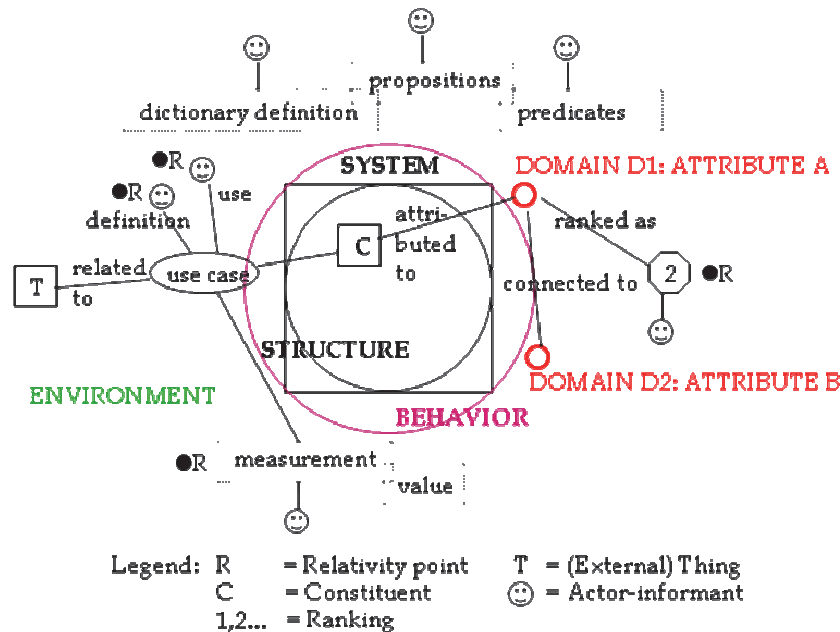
propositions

dictionary definition

predicates

SYSTEM

DOMAIN D1: ATTRIBUTE A

●R

use

●R

definition

attributed to

ranked as

C

T

related to

use case

connected to

2

●R

STRUCTURE

DOMAIN D2: ATTRIBUTE B

ENVIRONMENT

BEHAVIOR

●R

measurement

value

Legend: R = Relativity point T = (External) Thing

C = Constituent ☺ = Actor-informant

1,2... = Ranking